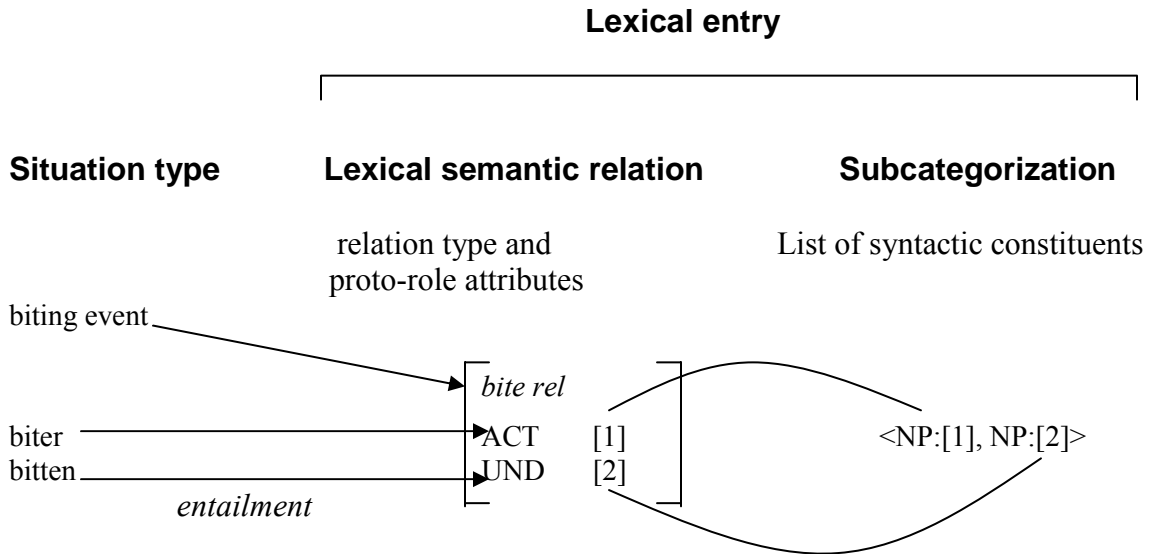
Lexical entry

Situation type

Lexical semantic relation

Subcategorization

relation type and proto-role attributes

List of syntactic constituents

biting event

bite rel

biter

ACT [1]

<NP:[1], NP:[2]>

bitten

UND [2]

entailment